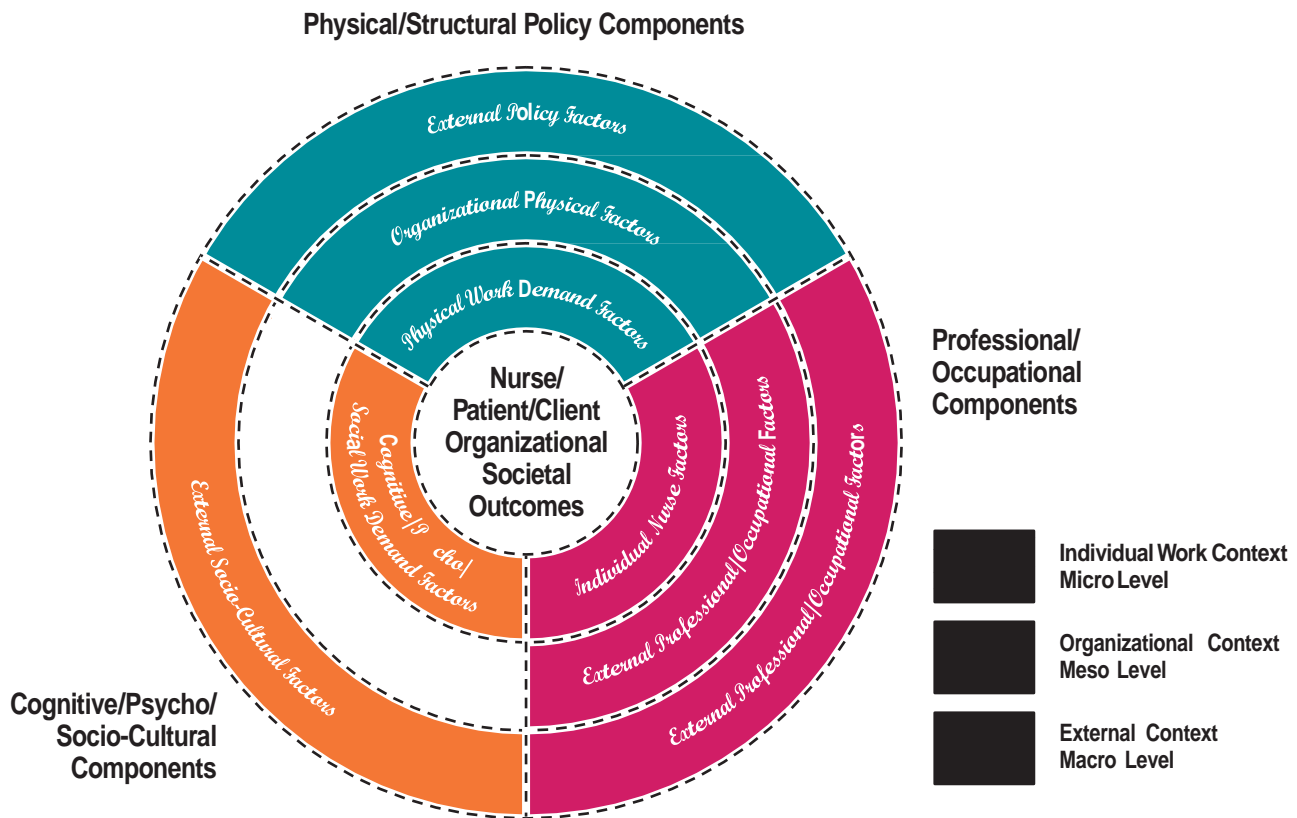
Physical/Structural Policy Components

External Policy Factors

Organizational Physical Factors

Physical Work Demand Factors

Nurse/ Patient/Client Organizational Societal Outcomes

Cognitive/P cho/ Social Work Demand Factors

Individual Nurse Factors

External Professional/Occupational Factors

External Professional/Occupational Factors

External Socio-Cultural Factors

Professional/ Occupational Components

Cognitive/Psycho/ Socio-Cultural Components

Individual Work Context Micro Level

Organizational Context Meso Level

External Context Macro Level